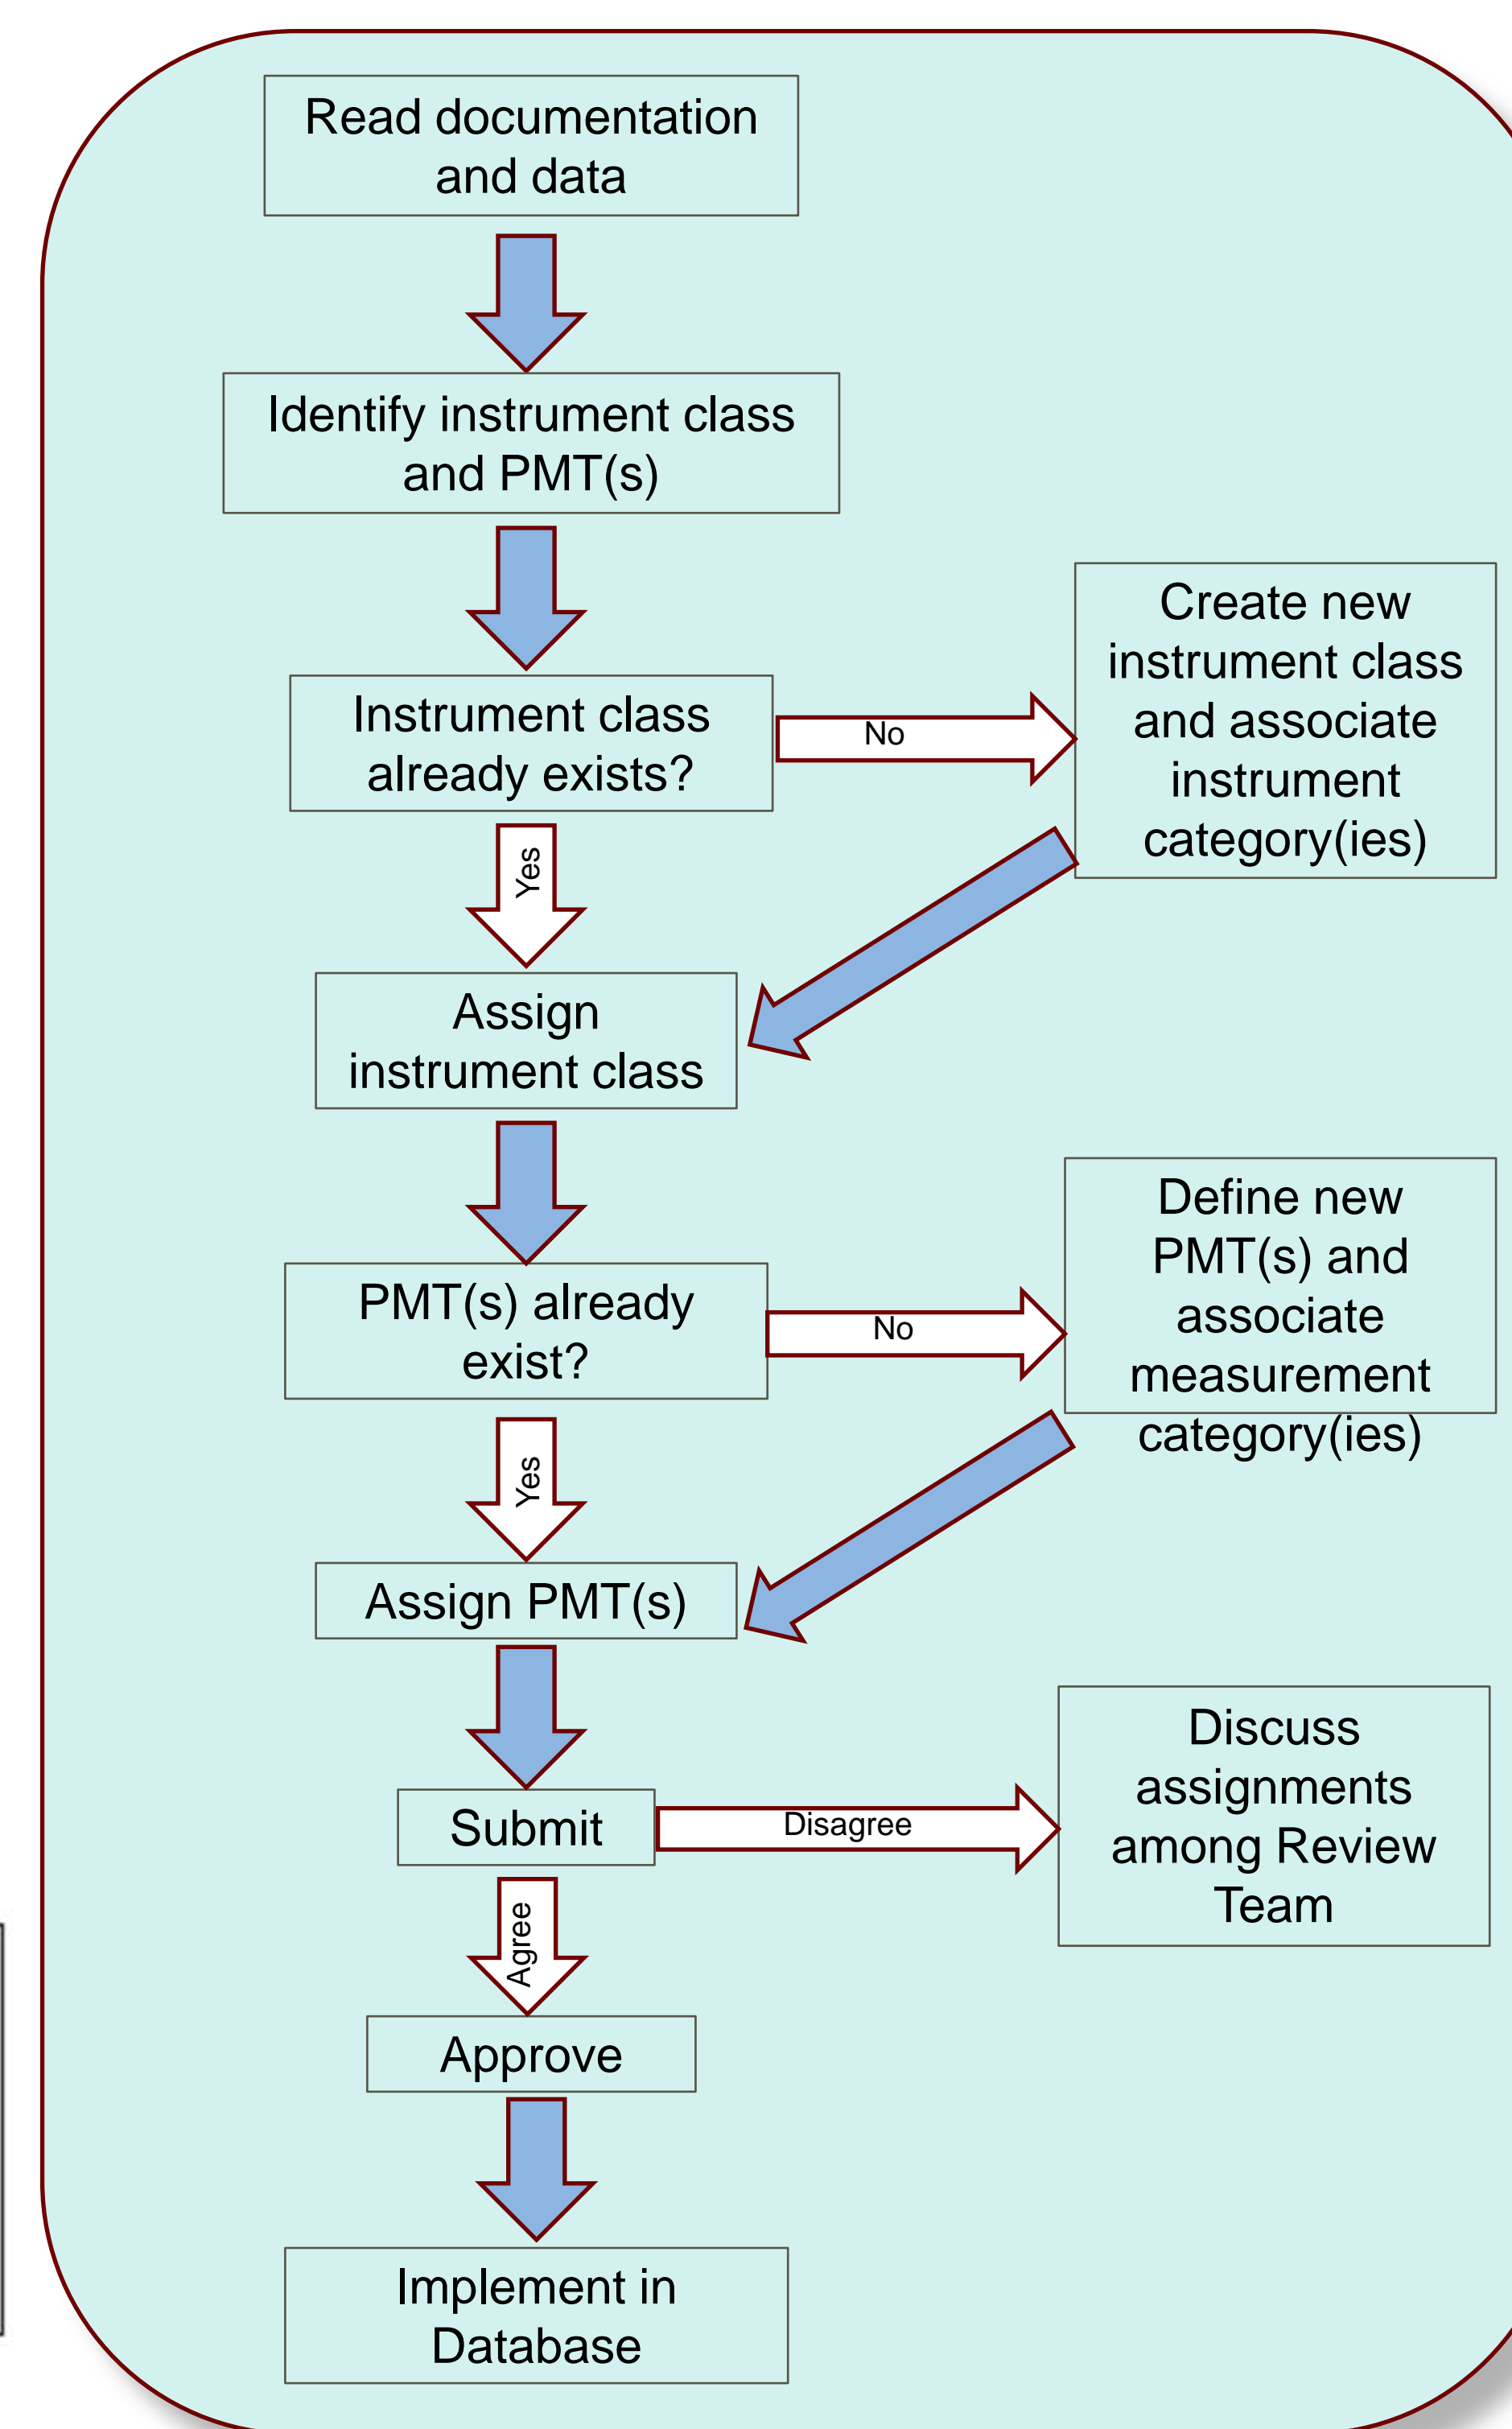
Read documentation and data

Identify instrument class and PMT(s)

Instrument class already exists?

No

Create new instrument class and associate instrument category(ies)

Yes

Assign instrument class

PMT(s) already exist?

No

Define new PMT(s) and associate measurement category(ies)

Yes

Assign PMT(s)

Submit

Disagree

Discuss assignments among Review Team

Agree

Approve

Implement in Database